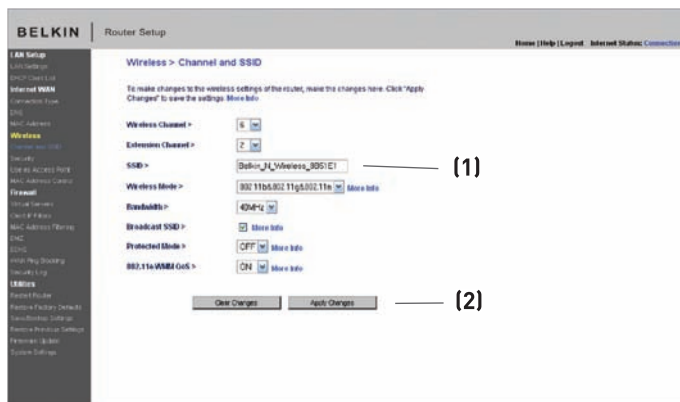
BELKIN | Router Setup

Home | Help | Logout Internet Status: Connected

LAN Setup
LAN Settings
DHCP Client List
Internet WAN
Connection Type
DNS
MAC Address
Wireless
Channel and SSID
Security
Use as Access Point
MAC Address Control
Firewall
Virtual Servers
Client IP Filters
MAC Address Filtering
DMZ
DDNS
WAN Ping Blocking
Security Log
Utilities
Restart Router
Restore Factory Defaults
Save/Backup Settings
Restore Previous Settings
Firmware Update
System Settings

Wireless > Channel and SSID

To make changes to the wireless settings of the router, make the changes here. Click "Apply Changes" to save the settings. More Info

Wireless Channel > 6

Extension Channel > 2

SSID > Belkin_N_Wireless_8B51E1

Wireless Mode > 802.11b&802.11g&802.11n More Info

Bandwidth > 40MHz

Broadcast SSID > More Info

Protected Mode > OFF More Info

802.11e/WMM QoS > ON More Info

Clear Changes Apply Changes

(1)

(2)